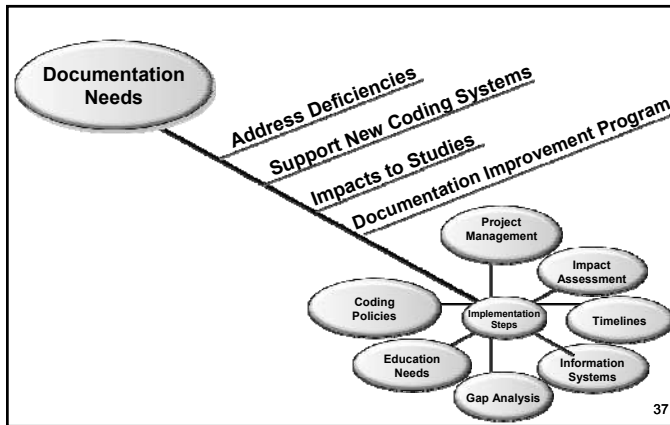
Documentation Needs

Address Deficiencies

Support New Coding Systems

Impacts to Studies

Documentation Improvement Program

Project Management

Impact Assessment

Coding Policies

Implementation Steps

Timelines

Education Needs

Information Systems

Gap Analysis

37